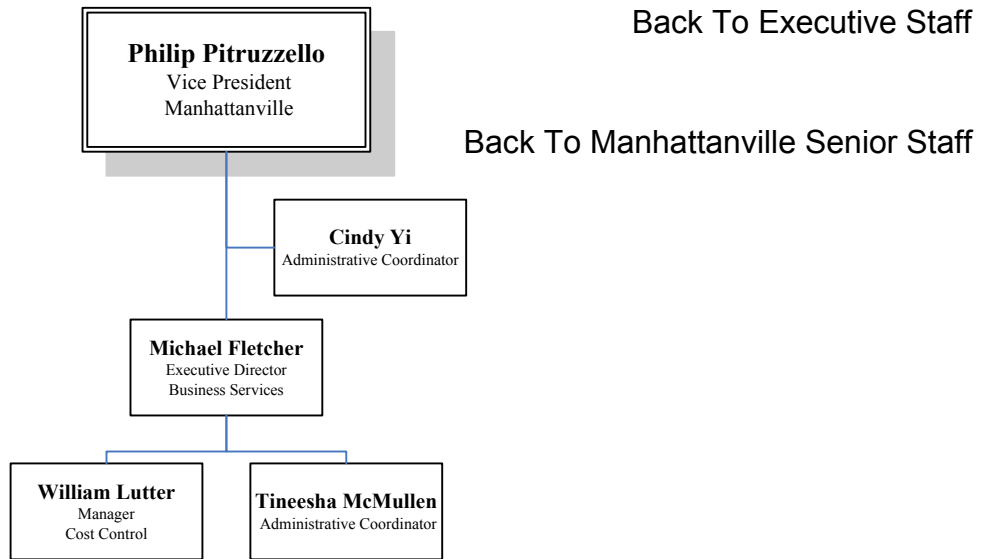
Philip Pitruzzello
Vice President
Manhattanville

Back To Executive Staff

Back To Manhattanville Senior Staff

Cindy Yi
Administrative Coordinator

Michael Fletcher
Executive Director
Business Services

William Lutter
Manager
Cost Control

Tineesha McMullen
Administrative Coordinator